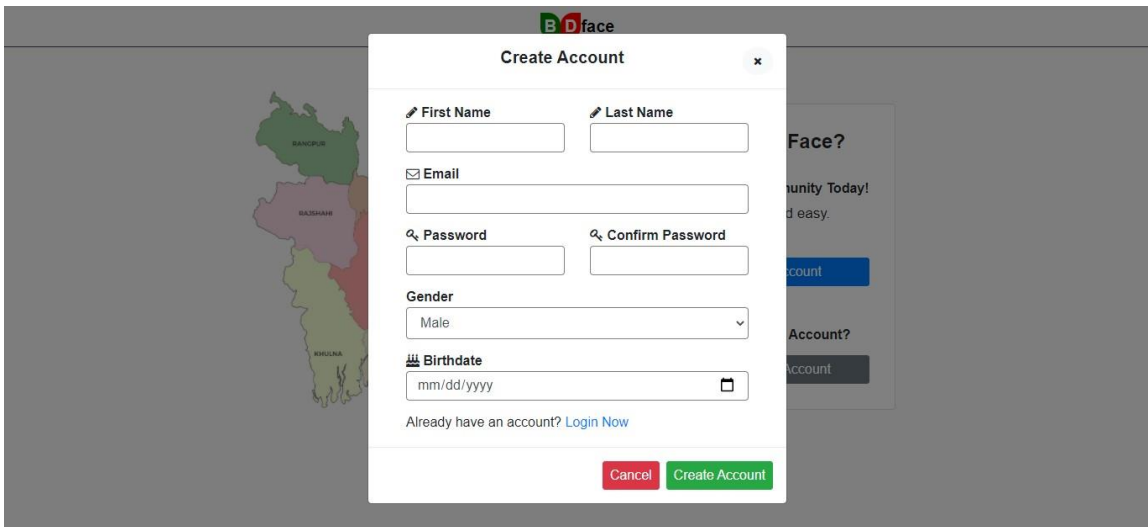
B D face

RANGPUR

RAJSHAHI

KHULNA

Face?

nunity Today!

d easy.

ccount

Account?

ccount

Create Account

×

First Name

Last Name

Email

Password

Confirm Password

Gender

Male

Birthdate

mm/dd/yyyy

Already have an account? Login Now

Cancel

Create Account